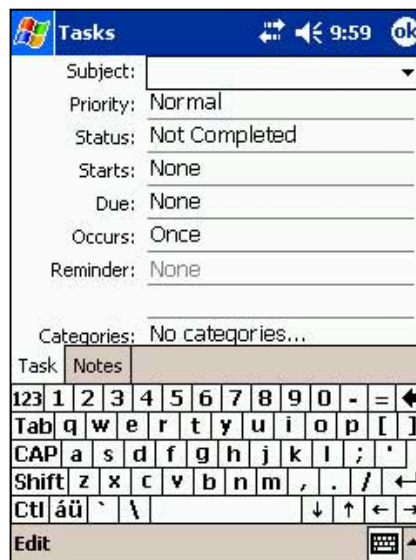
Tasks 9:59 ok

Subject:
Priority: Normal
Status: Not Completed
Starts: None
Due: None
Occurs: Once
Reminder: None

Categories: No categories...

Task Notes

123 1 2 3 4 5 6 7 8 9 0 - =
Tab q w e r t y u i o p [ ]
CAP a s d f g h j k l ; '
Shift z x c v b n m , . /
Ctl áü ` \ ↓ ↑ ← →

Edit